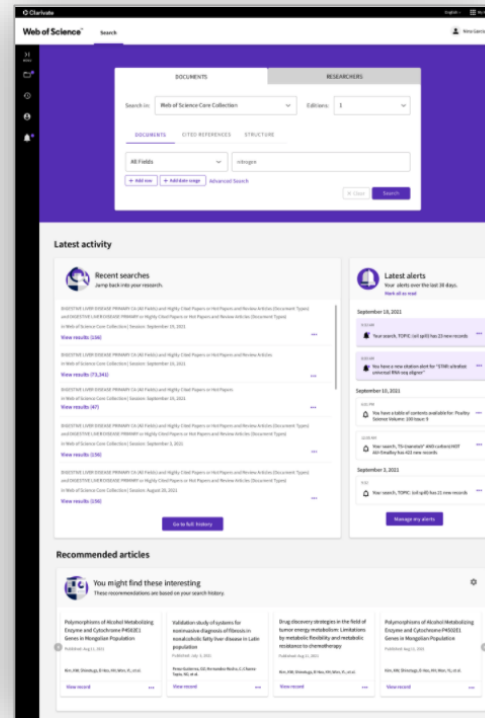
Clarivate

Web of Science™ Search

DOCUMENTS RESEARCHERS

Search in: Web of Science Core Collection Editions: 1

DOCUMENTS CITED REFERENCES STRUCTURE

All Fields nitrogen

+ Add row + Add date range Advanced Search

Clear Search

Latest activity

Recent searches
Jump back into your research.

In Web of Science Core Collection | Session: September 15, 2021
View results (156)

In Web of Science Core Collection | Session: September 15, 2021
View results (73,341)

In Web of Science Core Collection | Session: September 10, 2021
View results (47)

In Web of Science Core Collection | Session: September 3, 2021
View results (156)

In Web of Science Core Collection | Session: August 20, 2021
View results (156)

Go to full history

Latest alerts
Your alerts over the last 30 days.
Mark all as read

September 15, 2021

Your search, TOPIC: (oil spill) has 23 new records

September 10, 2021

September 3, 2021

Your search, TOPIC: (oil spill) has 11 new records

Manage my alerts

Recommended articles

You might find these interesting
These recommendations are based on your search history.

Polymorphisms of Alcohol Metabolizing Enzyme and Cytochrome P450 2E1 Genes in Mongolian Population
View record

Validation study of systems for noninvasive diagnosis of fibrosis in nonalcoholic fatty liver disease in Latin population
View record

Drug discovery strategies in the field of tumor energy metabolism: Limitations by metabolic flexibility and metabolic resistance to chemotherapy
View record

Polymorphisms of Alcohol Metabolizing Enzyme and Cytochrome P450 2E1 Genes in Mongolian Population
View record